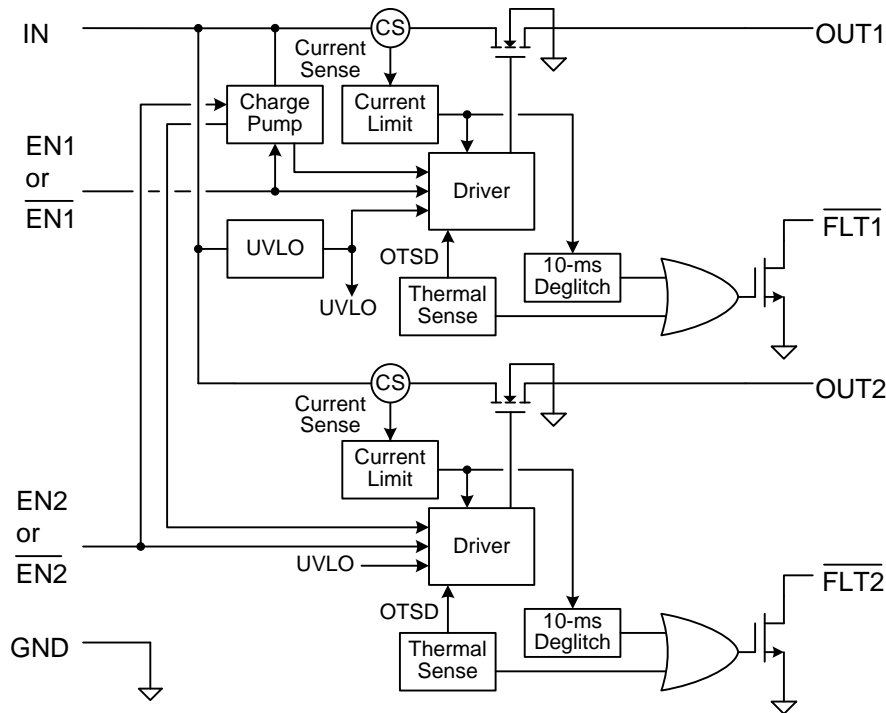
IN
CS
Current Sense
OUT1
Charge Pump
Current Limit
EN1
or
$\overline{EN1}$
Driver
UVLO
UVLO
OTSD
Thermal Sense
10-ms Deglitch
$\overline{FLT1}$
CS
OUT2
Current Sense
Current Limit
EN2
or
$\overline{EN2}$
Driver
UVLO
OTSD
Thermal Sense
10-ms Deglitch
$\overline{FLT2}$
GND